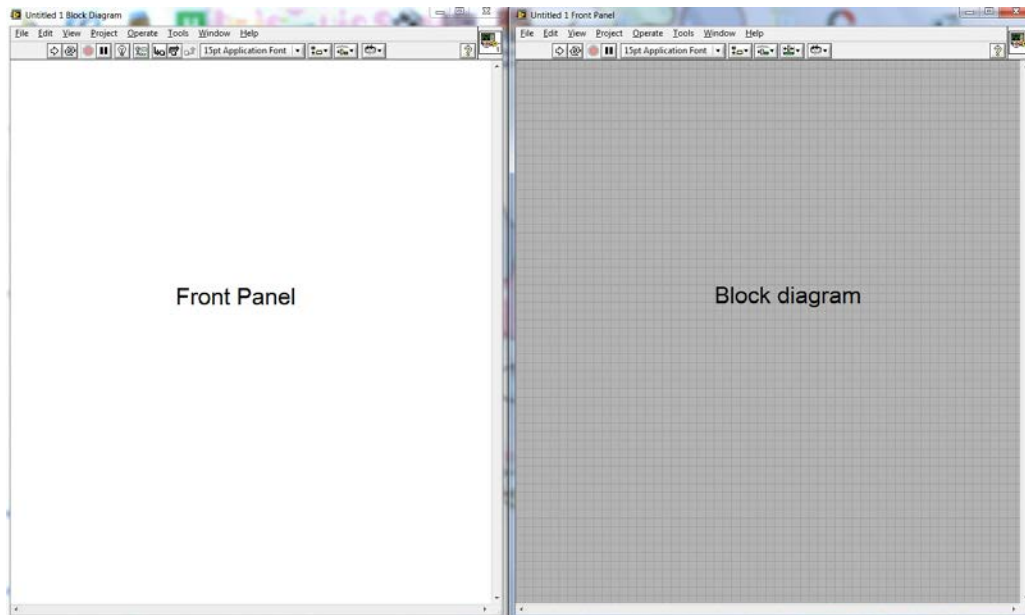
Untitled 1 Block Diagram

File Edit View Project Operate Tools Window Help

15pt Application Font

Front Panel

Untitled 1 Front Panel

File Edit View Project Operate Tools Window Help

15pt Application Font

Block diagram